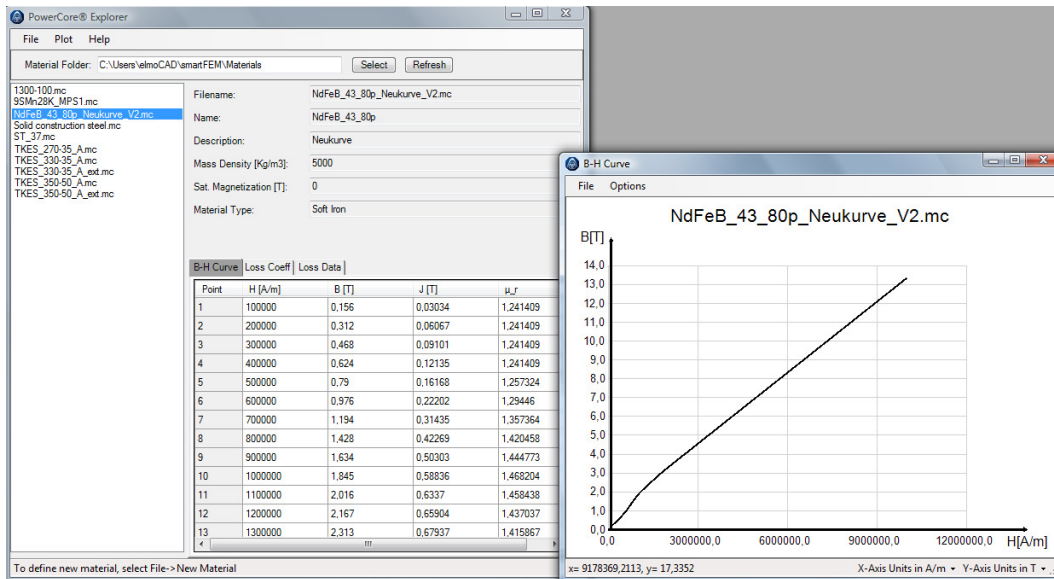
PowerCore® Explorer

File Plot Help

Material Folder: C:\Users\elmoCAD\smartFEM\Materials Select Refresh

1300-100.mc
9SMn28K_MPS1.mc
NdFeB_43_80p_Neukurve_V2.mc
Solid construction steel.mc
ST_37.mc
TKES_270-35_A.mc
TKES_330-35_A.mc
TKES_330-35_A_ext.mc
TKES_350-50_A.mc
TKES_350-50_A_ext.mc

Filename: NdFeB_43_80p_Neukurve_V2.mc
Name: NdFeB_43_80p
Description: Neukurve
Mass Density [Kg/m3]: 5000
Sat. Magnetization [T]: 0
Material Type: Soft Iron

B-H Curve Loss Coeff Loss Data

| Point | H [A/m] | B [T] | J [T] | μ_r |
|---|---|---|---|---|
| 1 | 100000 | 0,156 | 0,03034 | 1,241409 |
| 2 | 200000 | 0,312 | 0,06067 | 1,241409 |
| 3 | 300000 | 0,468 | 0,09101 | 1,241409 |
| 4 | 400000 | 0,624 | 0,12135 | 1,241409 |
| 5 | 500000 | 0,79 | 0,16168 | 1,257324 |
| 6 | 600000 | 0,976 | 0,22202 | 1,29446 |
| 7 | 700000 | 1,194 | 0,31435 | 1,357364 |
| 8 | 800000 | 1,428 | 0,42269 | 1,420458 |
| 9 | 900000 | 1,634 | 0,50303 | 1,444773 |
| 10 | 1000000 | 1,845 | 0,58836 | 1,468204 |
| 11 | 1100000 | 2,016 | 0,6337 | 1,458438 |
| 12 | 1200000 | 2,167 | 0,65904 | 1,437037 |
| 13 | 1300000 | 2,313 | 0,67937 | 1,415867 |

To define new material, select File->New Material

B-H Curve

File Options

NdFeB_43_80p_Neukurve_V2.mc

B[T]

14,0
13,0
12,0
11,0
10,0
9,0
8,0
7,0
6,0
5,0
4,0
3,0
2,0
1,0
0,0

0,0 3000000,0 6000000,0 9000000,0 12000000,0 H[A/m]

x= 9178369,2113, y= 17,3352 X-Axis Units in A/m Y-Axis Units in T